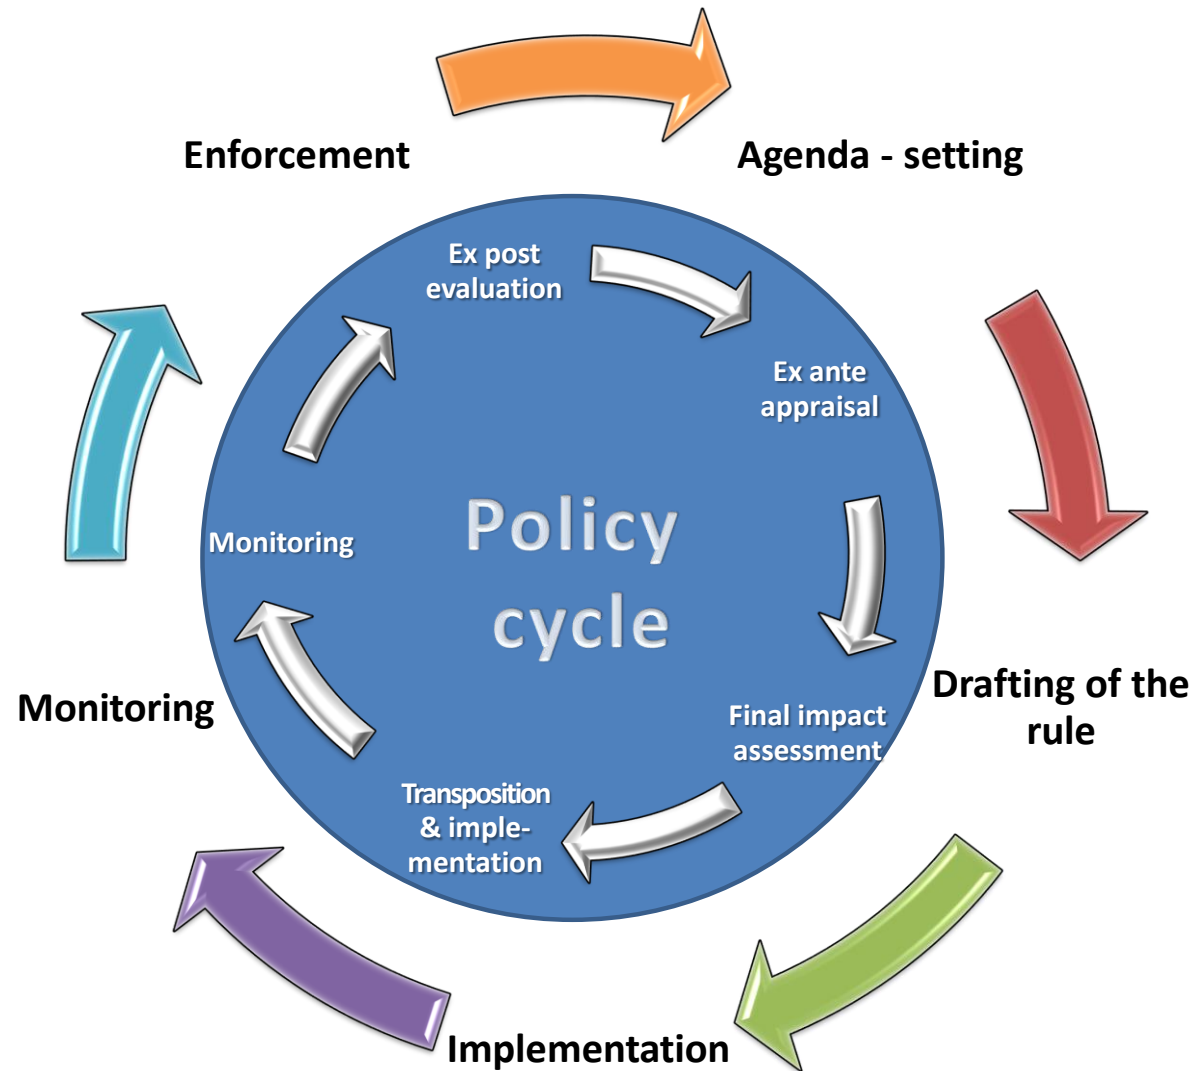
Enforcement

Agenda - setting

Ex post evaluation

Ex ante appraisal

Policy cycle

Monitoring

Final impact assessment

Drafting of the rule

Transposition & implementation

Monitoring

Implementation